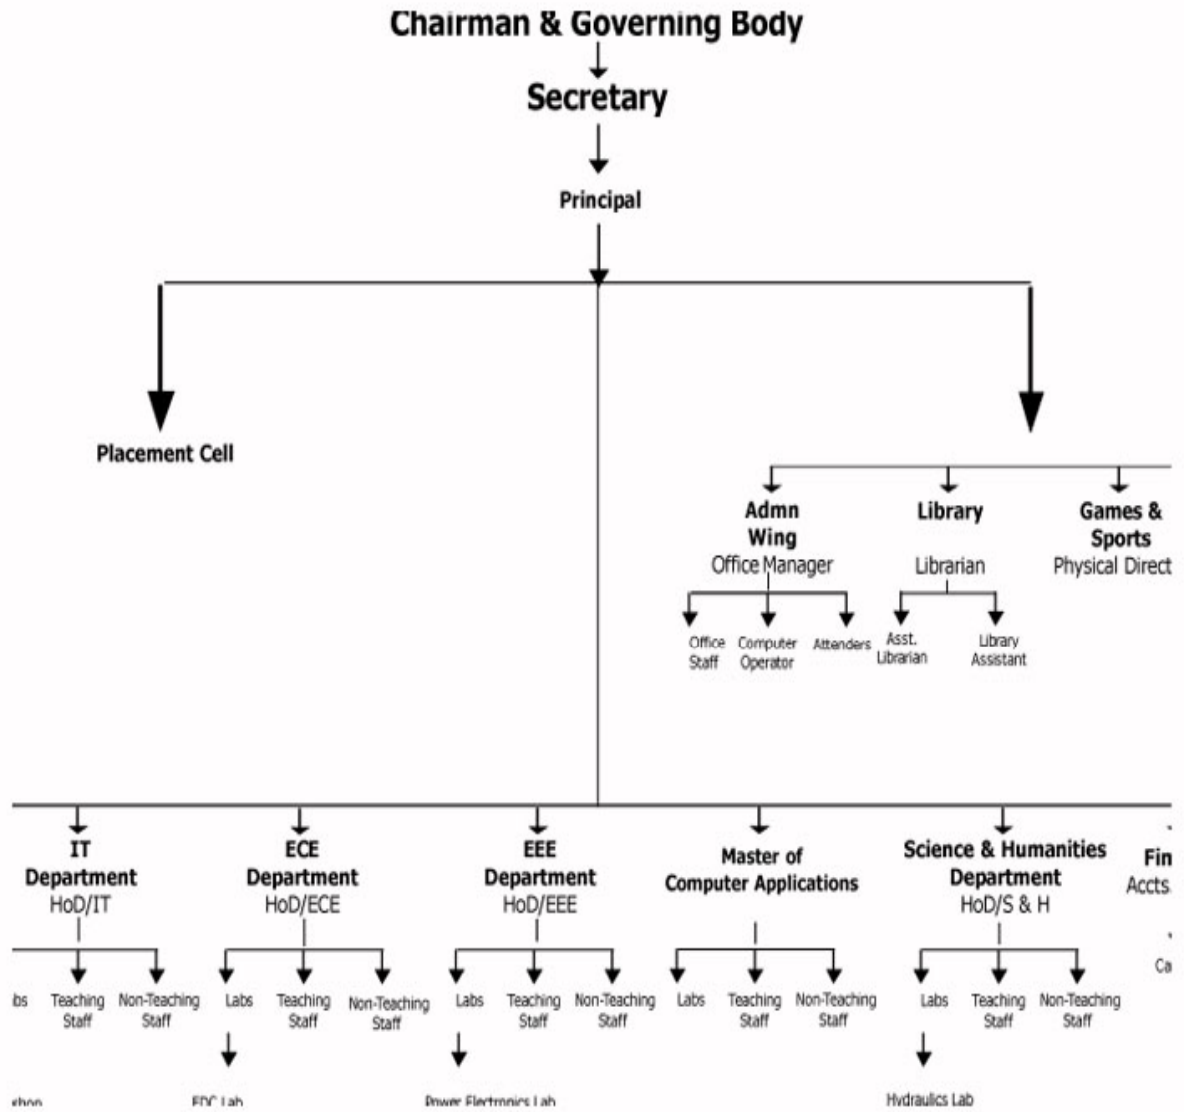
Chairman & Governing Body

Secretary

Principal

Placement Cell

Admn Wing
Office Manager

Office Staff

Computer Operator

Attenders

Library

Librarian

Asst. Librarian

Library Assistant

Games & Sports
Physical Direct

IT Department
HoD/IT

bs

Teaching Staff

Non-Teaching Staff

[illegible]shop

ECE Department
HoD/ECE

Labs

Teaching Staff

Non-Teaching Staff

EDC Lab

EEE Department
HoD/EEE

Labs

Teaching Staff

Non-Teaching Staff

Power Electronics Lab

Master of Computer Applications

Labs

Teaching Staff

Non-Teaching Staff

Science & Humanities Department
HoD/S & H

Labs

Teaching Staff

Non-Teaching Staff

Hydraulics Lab

Fin
Accts.

Ca